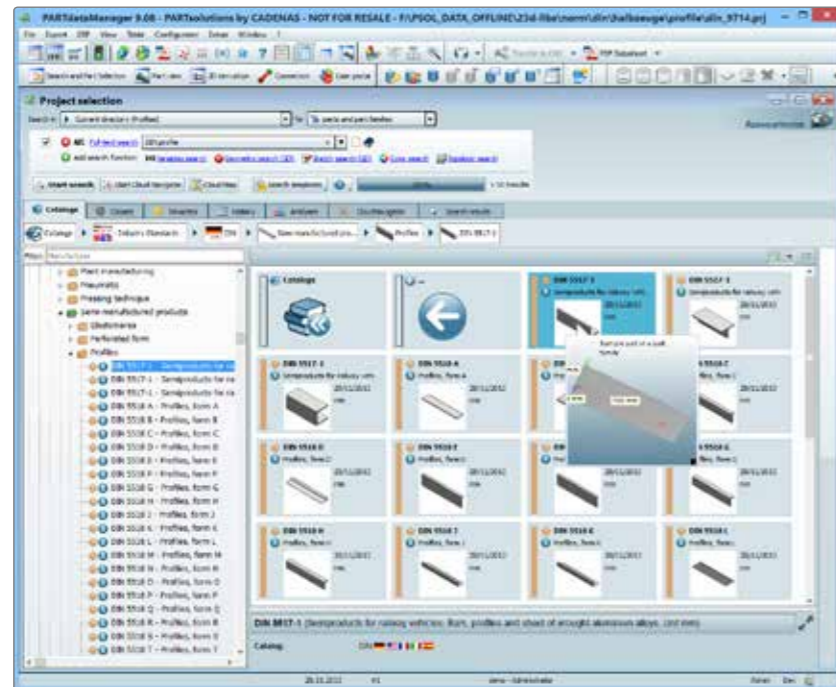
PARTdataManager 9.08 - PARTsolutions by CADENAS - NOT FOR RESALE - F:\PSOL_DATA_OFFLINE\23d-libs\norm\din\halbzeuge\profile\din_9714.prj

Project selection

Catalogs

Catalog

DIN 5517-1
Semiproducts for railway veh

DIN 5517-1
Semiproducts for railway veh

DIN 5517-2
Semiproducts for railway veh

DIN 5518 A
Profiles, form A

DIN 5518 C
Profiles, form C

DIN 5518 D
Profiles, form D

DIN 5518 E
Profiles, form E

DIN 5518 G
Profiles, form G

DIN 5518 H
Profiles, form H

DIN 5518 J
Profiles, form J

DIN 5518 K
Profiles, form K

DIN 5518 L
Profiles, form L

Plant manufacturing
Pneumatic
Pressing technique
Semi manufactured products
Elastomeres
Perforated form
Profiles
DIN 5517-1 - Semiproducts for ra
DIN 5517-1 - Semiproducts for ra
DIN 5517-2 - Semiproducts for ra
DIN 5518 A - Profiles, form A
DIN 5518 B - Profiles, form B
DIN 5518 C - Profiles, form C
DIN 5518 D - Profiles, form D
DIN 5518 E - Profiles, form E
DIN 5518 F - Profiles, form F
DIN 5518 G - Profiles, form G
DIN 5518 H - Profiles, form H
DIN 5518 J - Profiles, form J
DIN 5518 K - Profiles, form K
DIN 5518 L - Profiles, form L
DIN 5518 M - Profiles, form M
DIN 5518 N - Profiles, form N
DIN 5518 O - Profiles, form O
DIN 5518 P - Profiles, form P
DIN 5518 Q - Profiles, form Q
DIN 5518 R - Profiles, form R
DIN 5518 S - Profiles, form S
DIN 5518 T - Profiles, form T

DIN 9917-1 (Semiproducts for railway vehicles; form, profiles and sheet of wrought aluminium alloys. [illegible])

Catalog